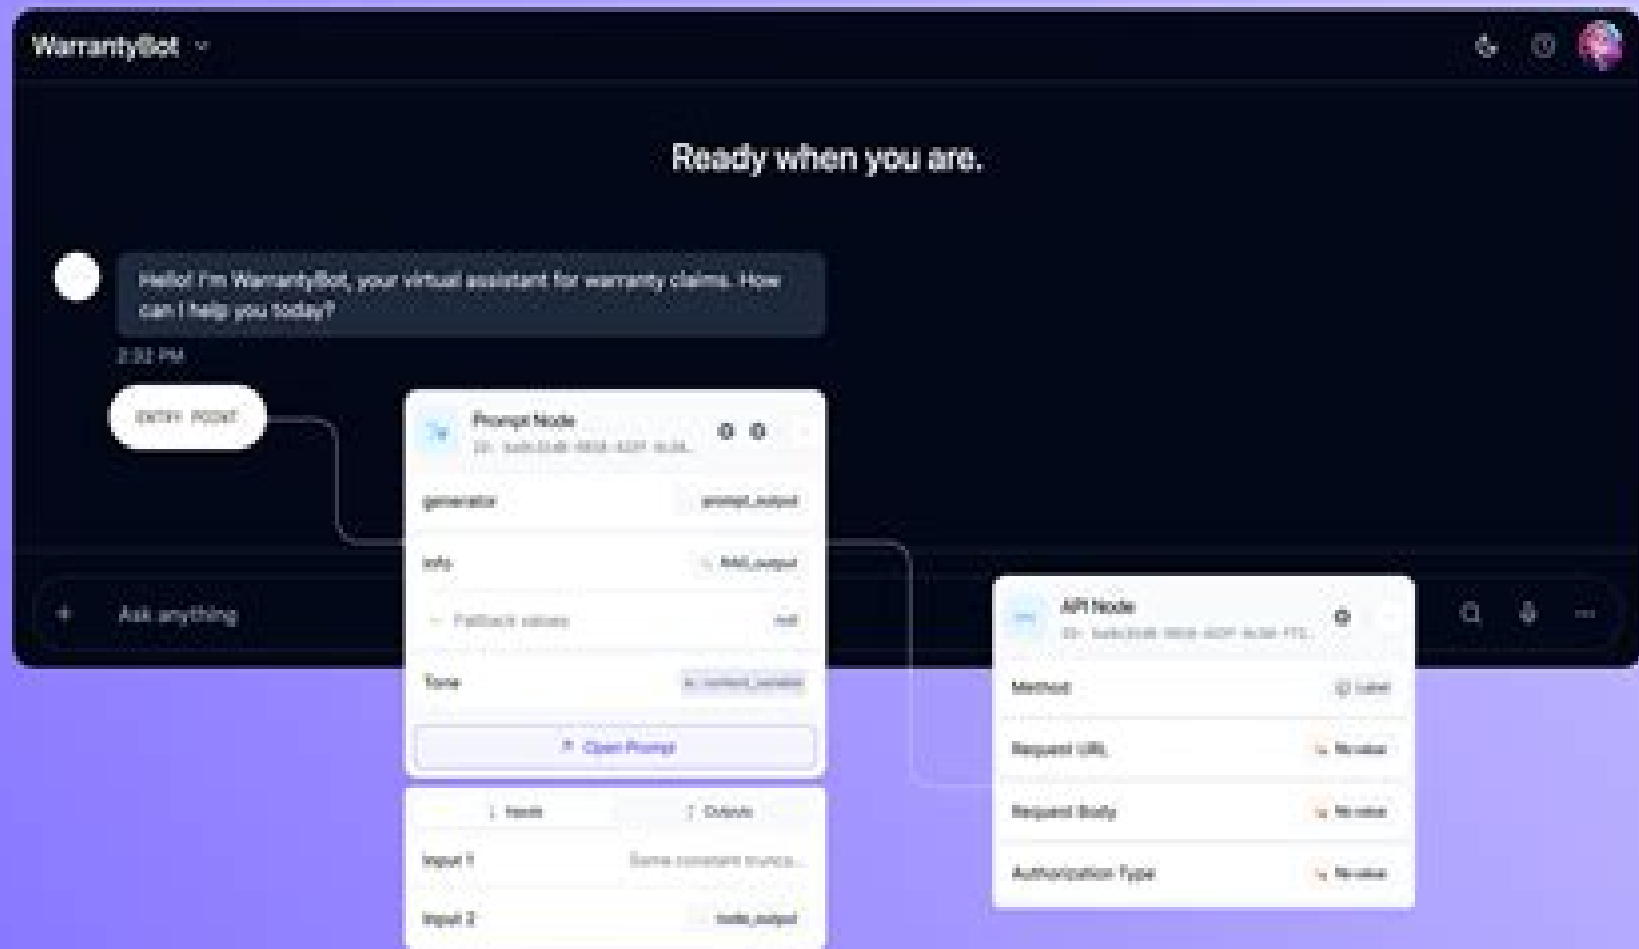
WarrantyBot

Ready when you are.

Hello! I'm WarrantyBot, your virtual assistant for warranty claims. How can I help you today?

2:32 PM

ENTRY POINT

Prompt Node
ID: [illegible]

generator prompt_output

Info RAG_output

Fallback values null

Tone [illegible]

Open Prompt

Inputs Outputs

Input 1 Some constant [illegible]

Input 2 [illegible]_output

+ Ask anything

API Node
ID: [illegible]

Method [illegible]

Request URL No value

Request Body No value

Authorization Type No value